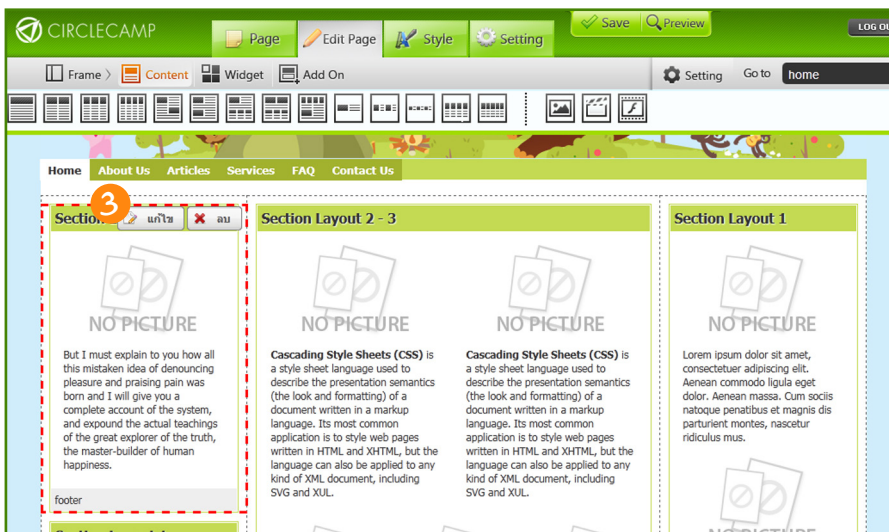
CIRCLECAMP

Page Edit Page Style Setting Save Preview LOG OU

Frame Content Widget Add On Setting Go to home

Home About Us Articles Services FAQ Contact Us

3

Section แก้ไข ลบ

NO PICTURE

But I must explain to you how all this mistaken idea of denouncing pleasure and praising pain was born and I will give you a complete account of the system, and expound the actual teachings of the great explorer of the truth, the master-builder of human happiness.

footer

Section Layout 2 - 3

NO PICTURE

**Cascading Style Sheets (CSS)** is a style sheet language used to describe the presentation semantics (the look and formatting) of a document written in a markup language. Its most common application is to style web pages written in HTML and XHTML, but the language can also be applied to any kind of XML document, including SVG and XUL.

NO PICTURE

**Cascading Style Sheets (CSS)** is a style sheet language used to describe the presentation semantics (the look and formatting) of a document written in a markup language. Its most common application is to style web pages written in HTML and XHTML, but the language can also be applied to any kind of XML document, including SVG and XUL.

Section Layout 1

NO PICTURE

Lorem ipsum dolor sit amet, consectetuer adipiscing elit. Aenean commodo ligula eget dolor. Aenean massa. Cum sociis natoque penatibus et magnis dis parturient montes, nascetur ridiculus mus.

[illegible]